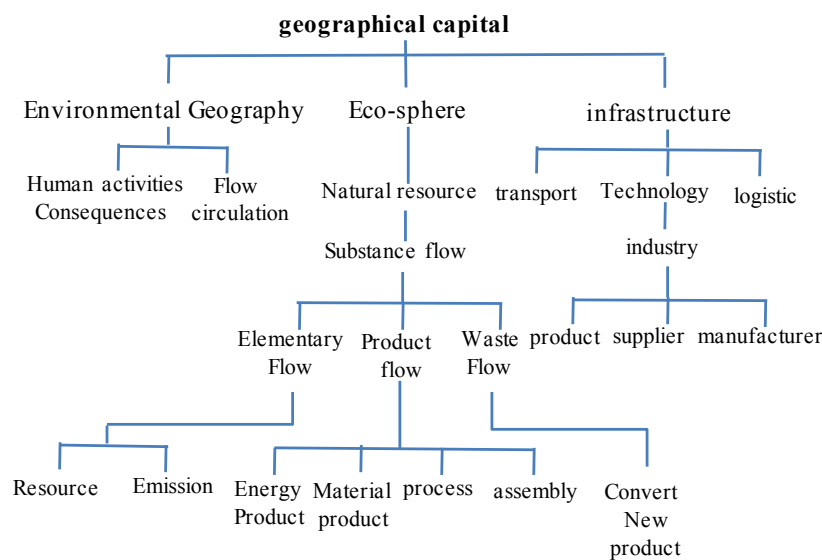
geographical capital

Environmental Geography

Human activities Consequences

Flow circulation

Eco-sphere

Natural resource

Substance flow

Elementary Flow

Resource

Emission

Product flow

Energy Product

Material product

process

assembly

Waste Flow

Convert New product

infrastructure

transport

Technology

industry

product

supplier

manufacturer

logistic